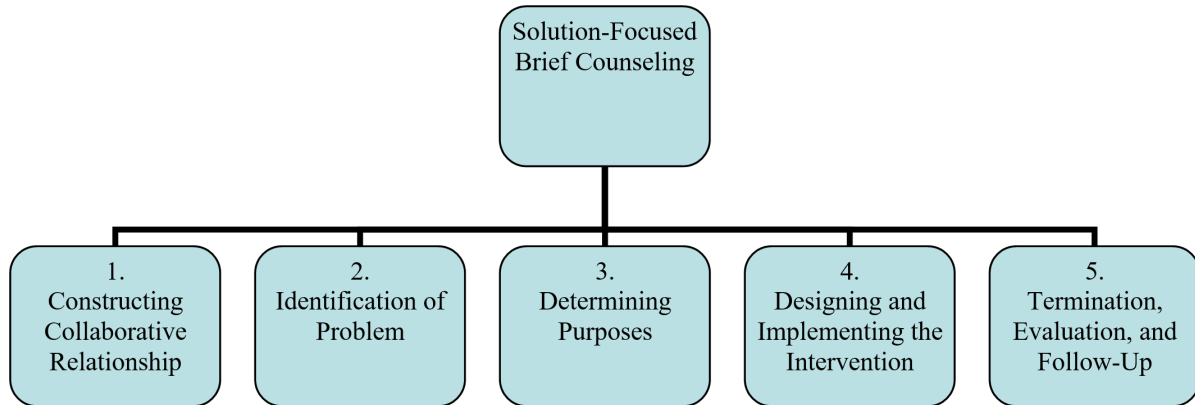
Solution-Focused Brief Counseling

1. Constructing Collaborative Relationship

2. Identification of Problem

3. Determining Purposes

4. Designing and Implementing the Intervention

5. Termination, Evaluation, and Follow-Up